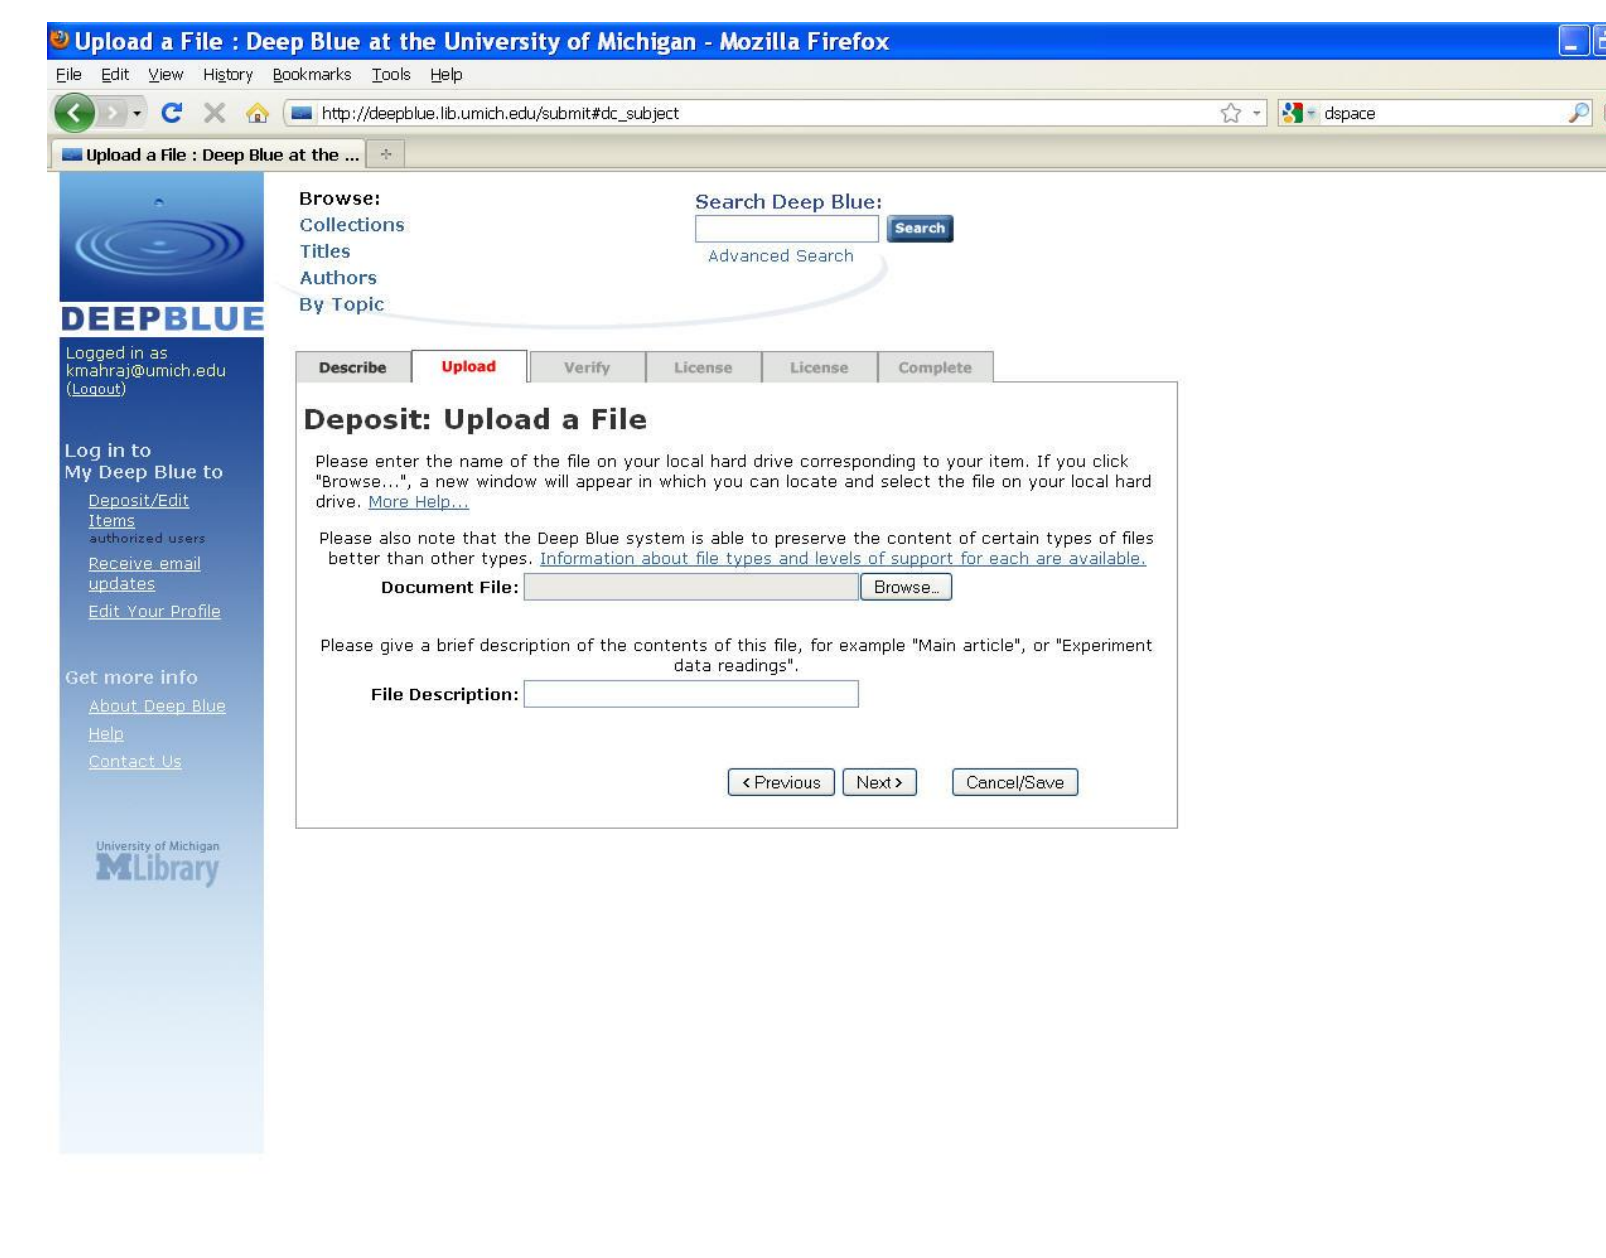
Upload a File : Deep Blue at the University of Michigan - Mozilla Firefox

File Edit View History Bookmarks Tools Help

http://deepblue.lib.umich.edu/submit#dc_subject

dspace

Upload a File : Deep Blue at the ...

DEEPBLUE

Logged in as kmahraj@umich.edu (Logout)

Log in to My Deep Blue to

Deposit/Edit Items
authorized users

Receive email updates

Edit Your Profile

Get more info

About Deep Blue

Help

Contact Us

University of Michigan
MLibrary

Browse:
Collections
Titles
Authors
By Topic

Search Deep Blue:
Search
Advanced Search

Describe | Upload | Verify | License | License | Complete

Deposit: Upload a File

Please enter the name of the file on your local hard drive corresponding to your item. If you click "Browse...", a new window will appear in which you can locate and select the file on your local hard drive. More Help...

Please also note that the Deep Blue system is able to preserve the content of certain types of files better than other types. Information about file types and levels of support for each are available.

Document File: Browse...

Please give a brief description of the contents of this file, for example "Main article", or "Experiment data readings".

File Description:

< Previous   Next >   Cancel/Save